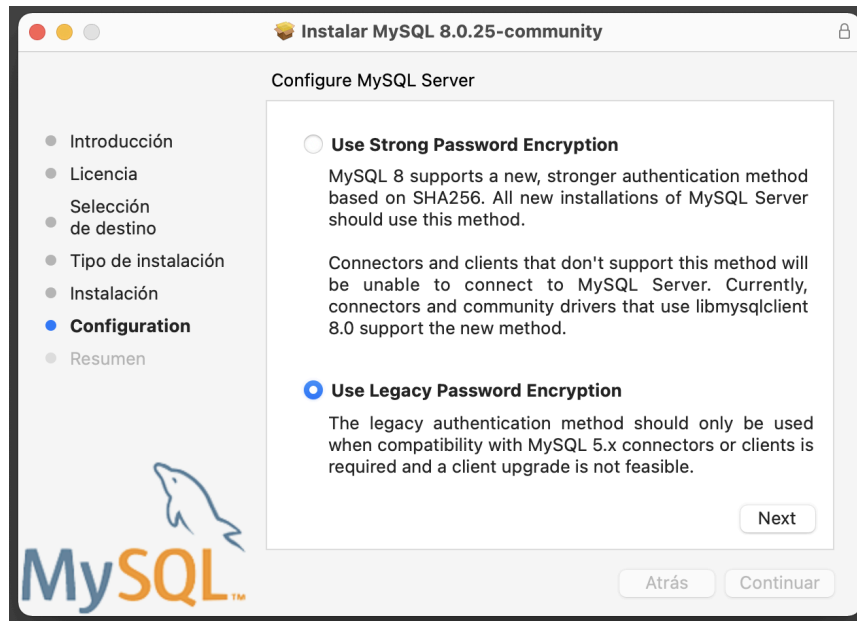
Instalar MySQL 8.0.25-community

Configure MySQL Server

Introducción
Licencia
Selección de destino
Tipo de instalación
Instalación
Configuration
Resumen

Use Strong Password Encryption

MySQL 8 supports a new, stronger authentication method based on SHA256. All new installations of MySQL Server should use this method.

Connectors and clients that don't support this method will be unable to connect to MySQL Server. Currently, connectors and community drivers that use libmysqlclient 8.0 support the new method.

Use Legacy Password Encryption

The legacy authentication method should only be used when compatibility with MySQL 5.x connectors or clients is required and a client upgrade is not feasible.

Next

MySQL™

Atrás Continuar